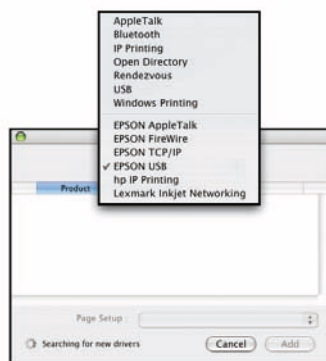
AppleTalk
Bluetooth
IP Printing
Open Directory
Rendezvous
USB
Windows Printing

EPSON AppleTalk
EPSON FireWire
EPSON TCP/IP
✓ EPSON USB
hp IP Printing
Lexmark Inkjet Networking

Product

Page Setup :

Searching for new drivers

Cancel

Add